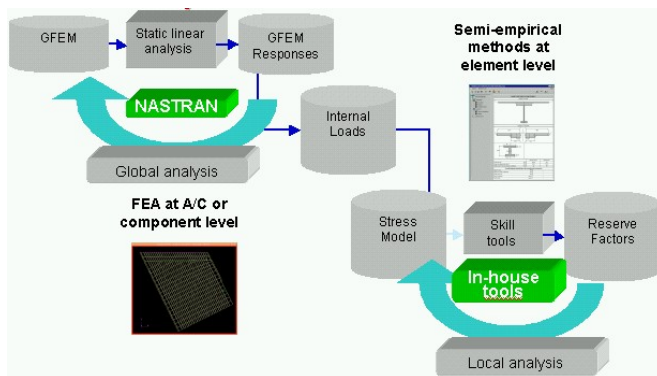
GFEM

Static linear analysis

GFEM Responses

Semi-empirical methods at element level

NASTRAN

Internal Loads

Global analysis

FEA at A/C or component level

Stress Model

Skill tools

Reserve Factors

In-house tools

Local analysis